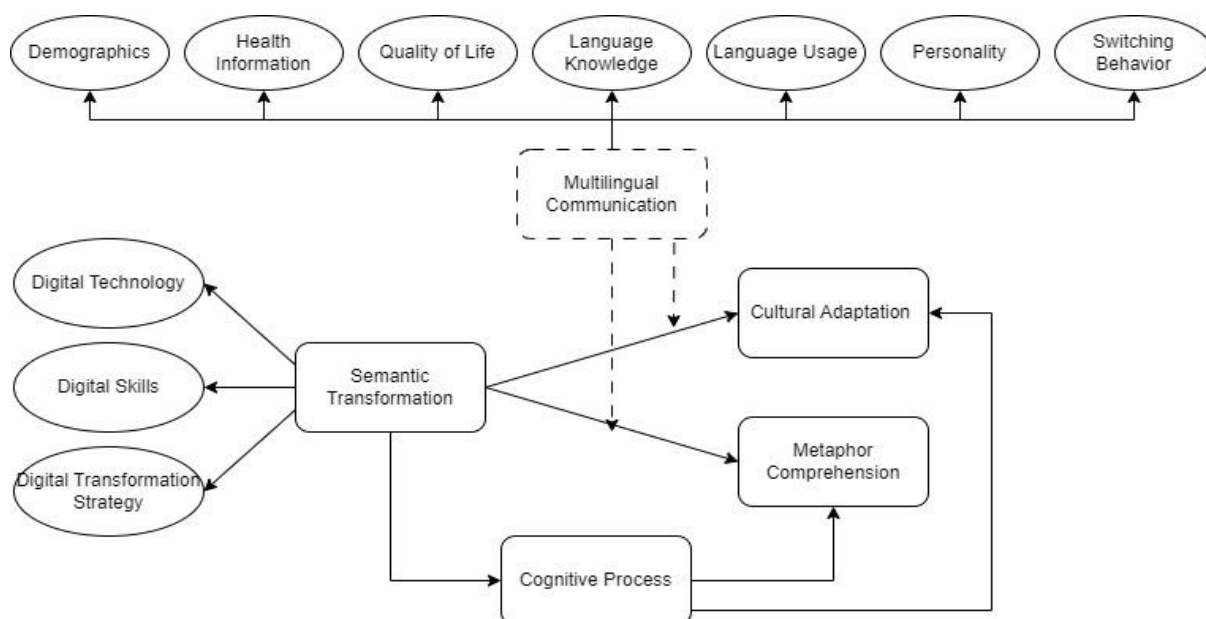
Demographics

Health Information

Quality of Life

Language Knowledge

Language Usage

Personality

Switching Behavior

Multilingual Communication

Digital Technology

Digital Skills

Digital Transformation Strategy

Semantic Transformation

Cultural Adaptation

Metaphor Comprehension

Cognitive Process